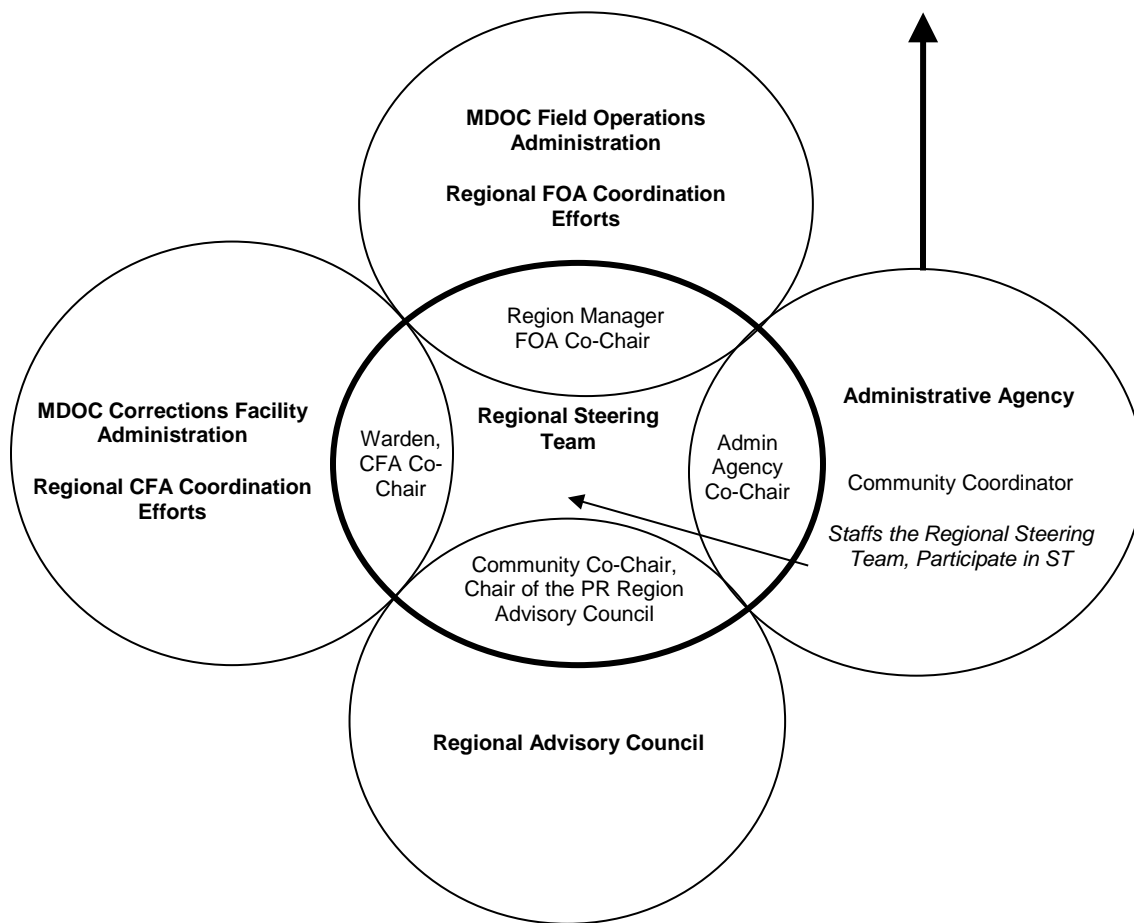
MDOC Field Operations Administration

Regional FOA Coordination Efforts

Region Manager FOA Co-Chair

MDOC Corrections Facility Administration

Regional CFA Coordination Efforts

Warden, CFA Co-Chair

Regional Steering Team

Admin Agency Co-Chair

Administrative Agency

Community Coordinator

*Staffs the Regional Steering Team, Participate in ST*

Community Co-Chair, Chair of the PR Region Advisory Council

Regional Advisory Council